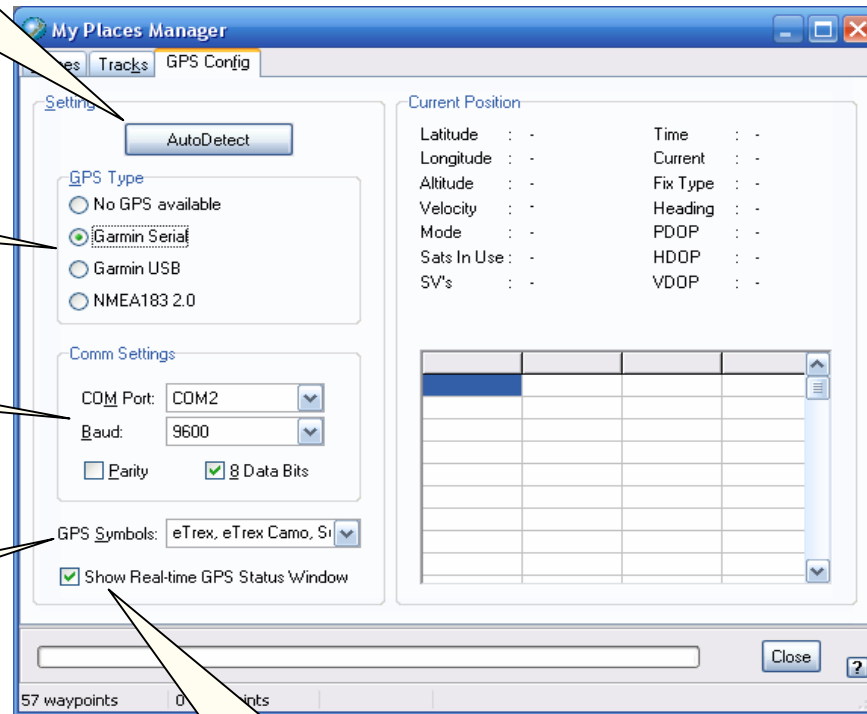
My Places Manager

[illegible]es Tracks GPS Config

Settings

AutoDetect

GPS Type

No GPS available

Garmin Serial

Garmin USB

NMEA183 2.0

Comm Settings

COM Port: COM2

Baud: 9600

Parity

8 Data Bits

GPS Symbols: eTrex, eTrex Camo, S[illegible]

Show Real-time GPS Status Window

Current Position

| | | | | | |
|---|---|---|---|---|---|
| Latitude | : - | Time | : - |
| Longitude | : - | Current | : - |
| Altitude | : - | Fix Type | : - |
| Velocity | : - | Heading | : - |
| Mode | : - | PDOP | : - |
| Sats In Use | : - | HDOP | : - |
| SV's | : - | VDOP | : - |

Close

?

57 waypoints

0 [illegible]oints